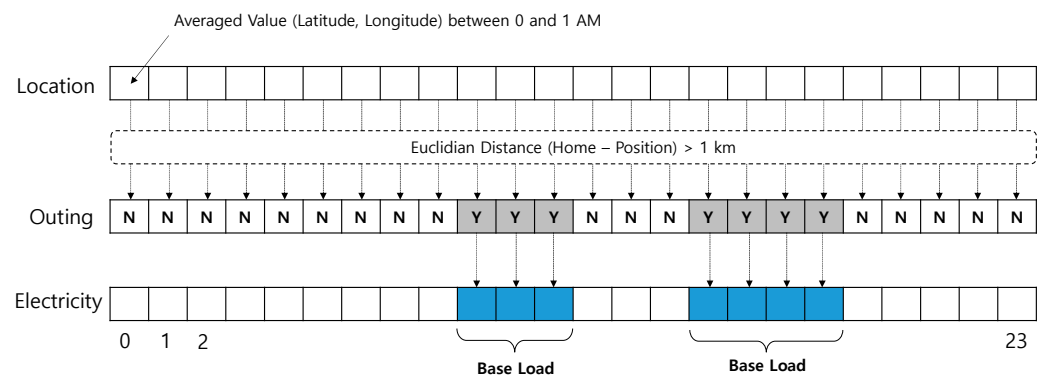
Averaged Value (Latitude, Longitude) between 0 and 1 AM

Location

Euclidian Distance (Home – Position) > 1 km

Outing

| N | N | N | N | N | N | N | N | N | Y | Y | Y | N | N | N | Y | Y | Y | Y | N | N | N | N | N |
|---|---|---|---|---|---|---|---|---|---|---|---|---|---|---|---|---|---|---|---|---|---|---|---|

Electricity

0 1 2 23

Base Load

Base Load